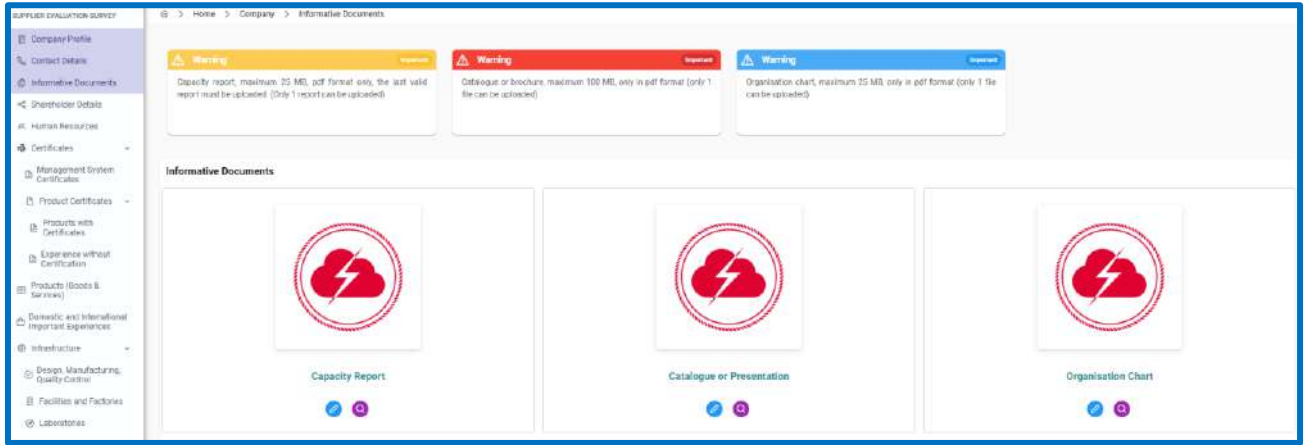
SUPPLIER EVALUATION SURVEY

Company Profile
Contact Details
Informative Documents
Shareholder Details
Human Resources
Certificates
Management System Certificates
Product Certificates
Products with Certificates
Experience without Certification
Products (Goods & Services)
Domestic and International Important Experiences
Infrastructure
Design, Manufacturing, Quality Control
Facilities and Factories
Laboratories

> Home > Company > Informative Documents

Warning Important
Capacity report, maximum 25 MB, pdf format only, the last valid report must be uploaded. (Only 1 report can be uploaded)

Warning Important
Catalogue or brochure, maximum 100 MB, only in pdf format (only 1 file can be uploaded)

Warning Important
Organisation chart, maximum 25 MB, only in pdf format (only 1 file can be uploaded)

Informative Documents

Capacity Report

Catalogue or Presentation

Organisation Chart